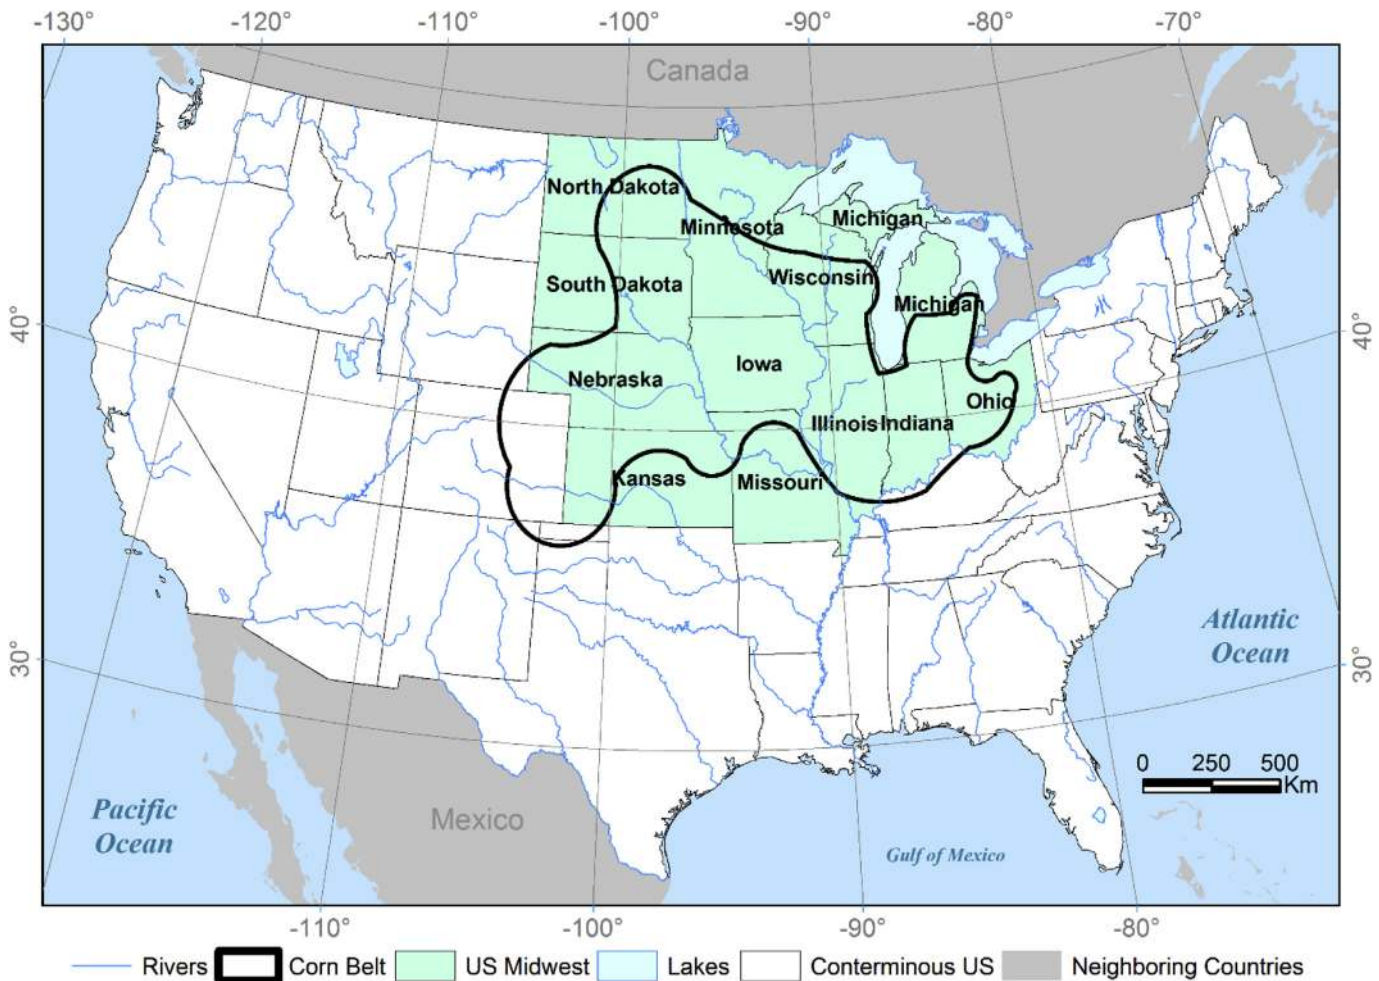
-130° -120° -110° -100° -90° -80° -70°

Canada

North Dakota
Minnesota
Michigan
South Dakota
Wisconsin
Michigan
Nebraska
Iowa
Illinois
Indiana
Ohio
Kansas
Missouri

40°
40°
30°
30°

Atlantic Ocean

0 250 500 Km

Pacific Ocean

Mexico

Gulf of Mexico

-110° -100° -90° -80°

Rivers Corn Belt US Midwest Lakes Conterminous US Neighboring Countries